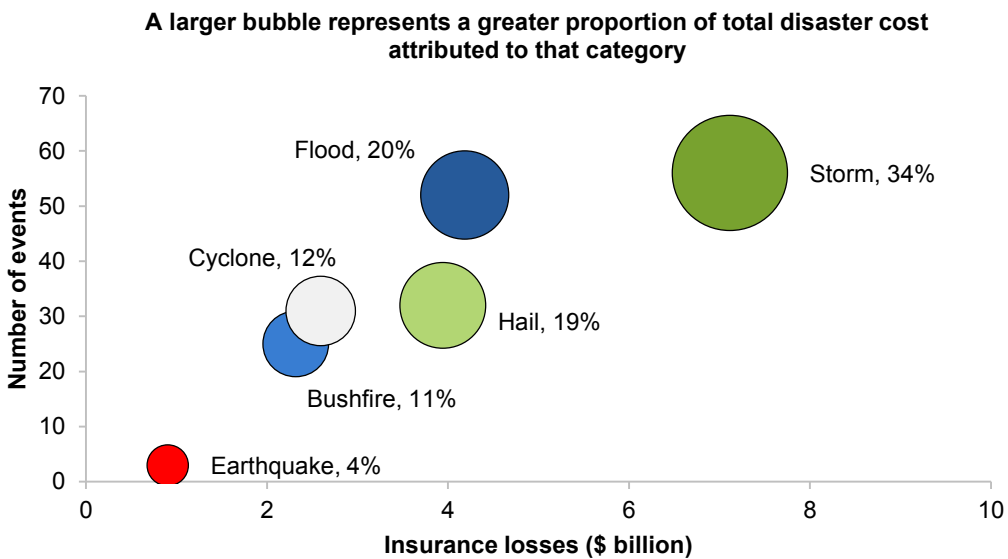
A larger bubble represents a greater proportion of total disaster cost attributed to that category

Number of events

70
60
50
40
30
20
10
0

Flood, 20%
Storm, 34%
Cyclone, 12%
Hail, 19%
Bushfire, 11%
Earthquake, 4%

0
2
4
6
8
10

Insurance losses ($ billion)